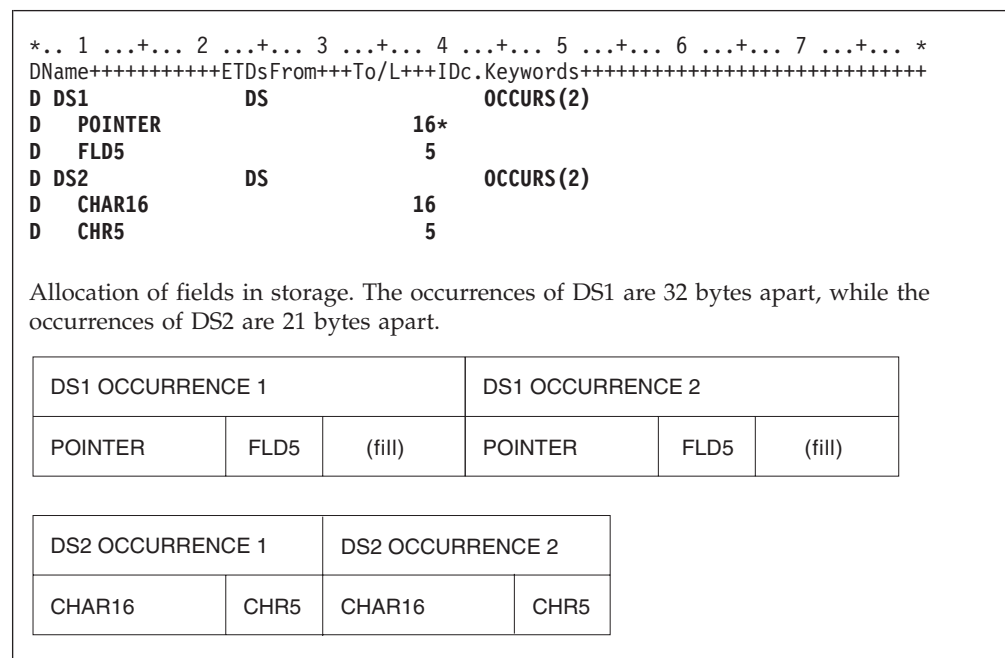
*.. 1 ...+... 2 ...+... 3 ...+... 4 ...+... 5 ...+... 6 ...+... 7 ...+... *
DName+++++++++++ETDsFrom+++To/L+++IDc.Keywords+++++++++++++++++++++++++++++
D DS1             DS                    OCCURS(2)
D   POINTER                   16*
D   FLD5                       5
D DS2             DS                    OCCURS(2)
D   CHAR16                    16
D   CHR5                       5

Allocation of fields in storage. The occurrences of DS1 are 32 bytes apart, while the occurrences of DS2 are 21 bytes apart.

| DS1 OCCURRENCE 1 | | | DS1 OCCURRENCE 2 | | |
|---|---|---|---|---|---|
| POINTER | FLD5 | (fill) | POINTER | FLD5 | (fill) |

| DS2 OCCURRENCE 1 | | DS2 OCCURRENCE 2 | |
|---|---|---|---|
| CHAR16 | CHR5 | CHAR16 | CHR5 |